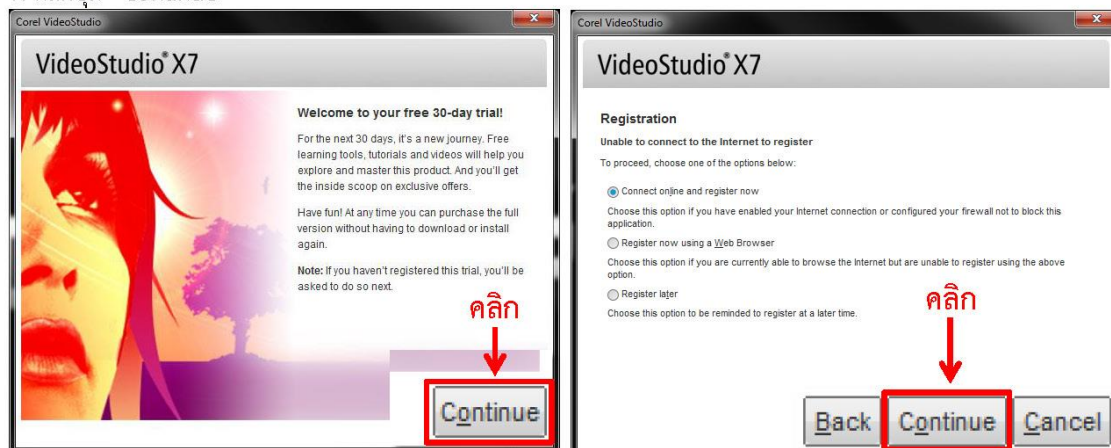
Corel VideoStudio

VideoStudio® X7

Welcome to your free 30-day trial!

For the next 30 days, it's a new journey. Free learning tools, tutorials and videos will help you explore and master this product. And you'll get the inside scoop on exclusive offers.

Have fun! At any time you can purchase the full version without having to download or install again.

Note: If you haven't registered this trial, you'll be asked to do so next.

คลิก

Continue

Corel VideoStudio

VideoStudio® X7

Registration

Unable to connect to the Internet to register

To proceed, choose one of the options below:

Connect online and register now

Choose this option if you have enabled your Internet connection or configured your firewall not to block this application.

Register now using a Web Browser

Choose this option if you are currently able to browse the Internet but are unable to register using the above option.

Register later

Choose this option to be reminded to register at a later time.

คลิก

Back Continue Cancel